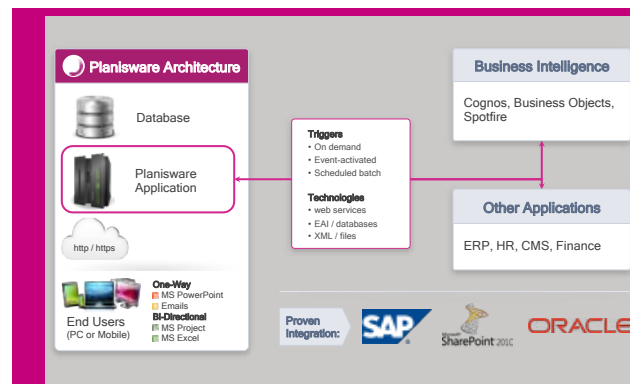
Planisware Architecture

Database

Planisware Application

http / https

End Users
(PC or Mobile)

One-Way
MS PowerPoint
Emails
Bi-Directional
MS Project
MS Excel

Triggers
• On demand
• Event-activated
• Scheduled batch

Technologies
• web services
• EAI / databases
• XML / files

Business Intelligence

Cognos, Business Objects, Spotfire

Other Applications

ERP, HR, CMS, Finance

Proven Integration:

SAP

Microsoft SharePoint 2010

ORACLE